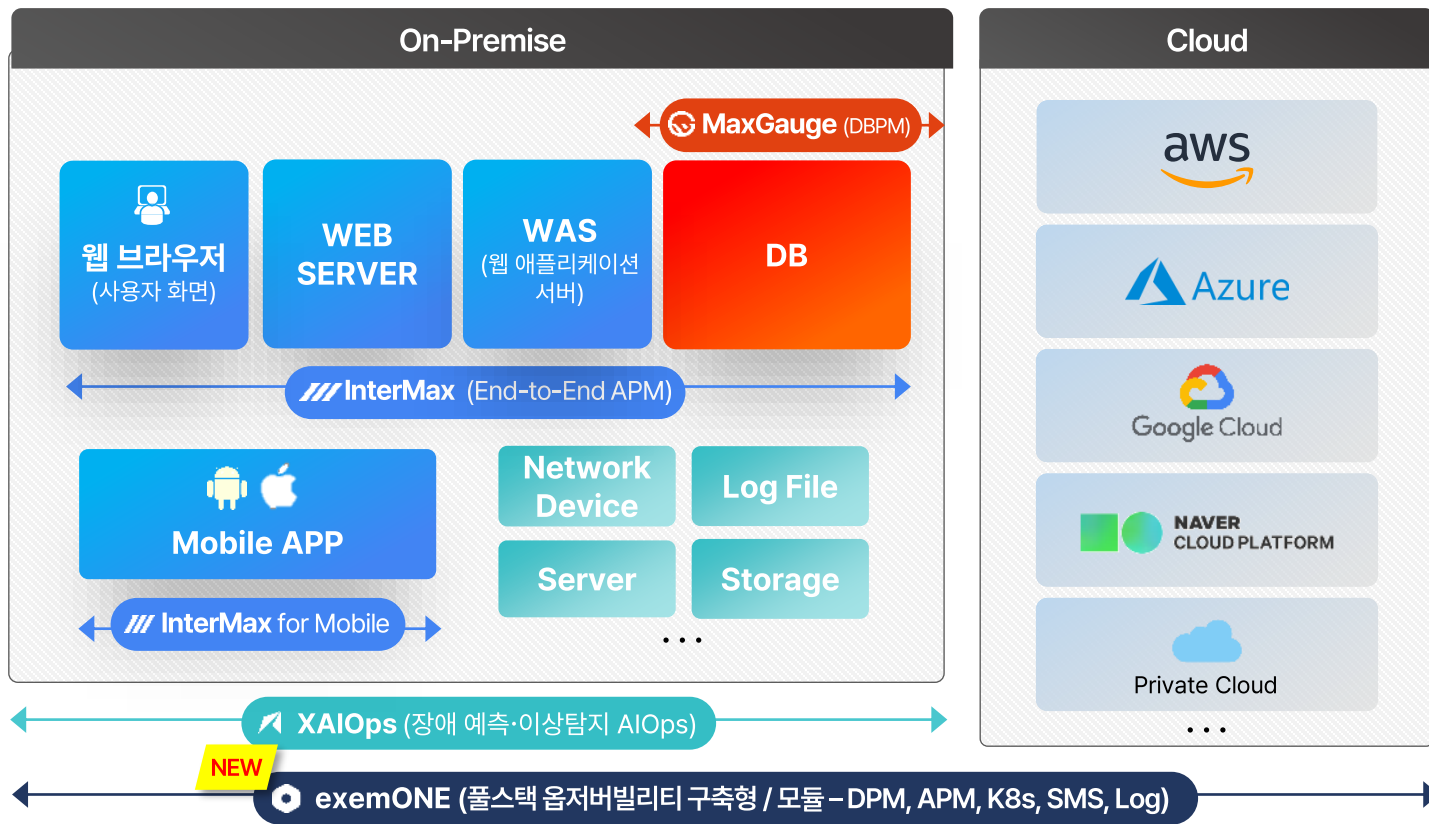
On-Premise

MaxGauge (DBPM)

웹 브라우저
(사용자 화면)

WEB SERVER

WAS
(웹 애플리케이션 서버)

DB

InterMax (End-to-End APM)

Mobile APP

InterMax for Mobile

Network Device

Log File

Server

Storage

. . .

Cloud

aws

Azure

Google Cloud

NAVER CLOUD PLATFORM

Private Cloud

. . .

XAIOps (장애 예측·이상탐지 AIOps)

NEW

exemONE (풀스택 옵저버빌리티 구축형 / 모듈 – DPM, APM, K8s, SMS, Log)